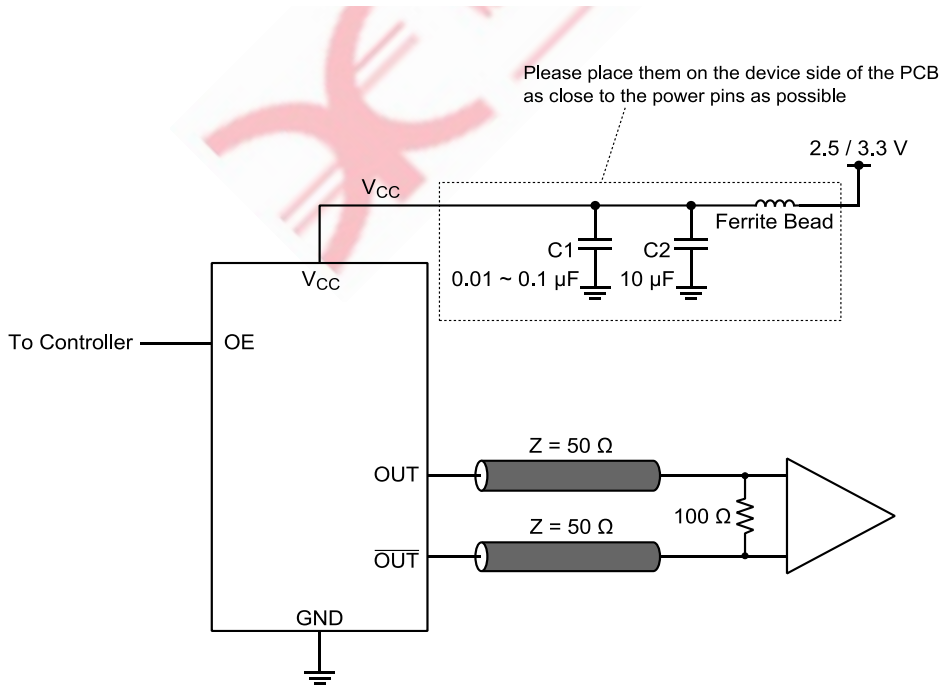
Please place them on the device side of the PCB as close to the power pins as possible

2.5 / 3.3 V

$V_{CC}$

C1
0.01 ~ 0.1 µF

C2
10 µF

Ferrite Bead

$V_{CC}$

To Controller

OE

Z = 50 Ω

OUT

100 Ω

Z = 50 Ω

$\overline{OUT}$

GND